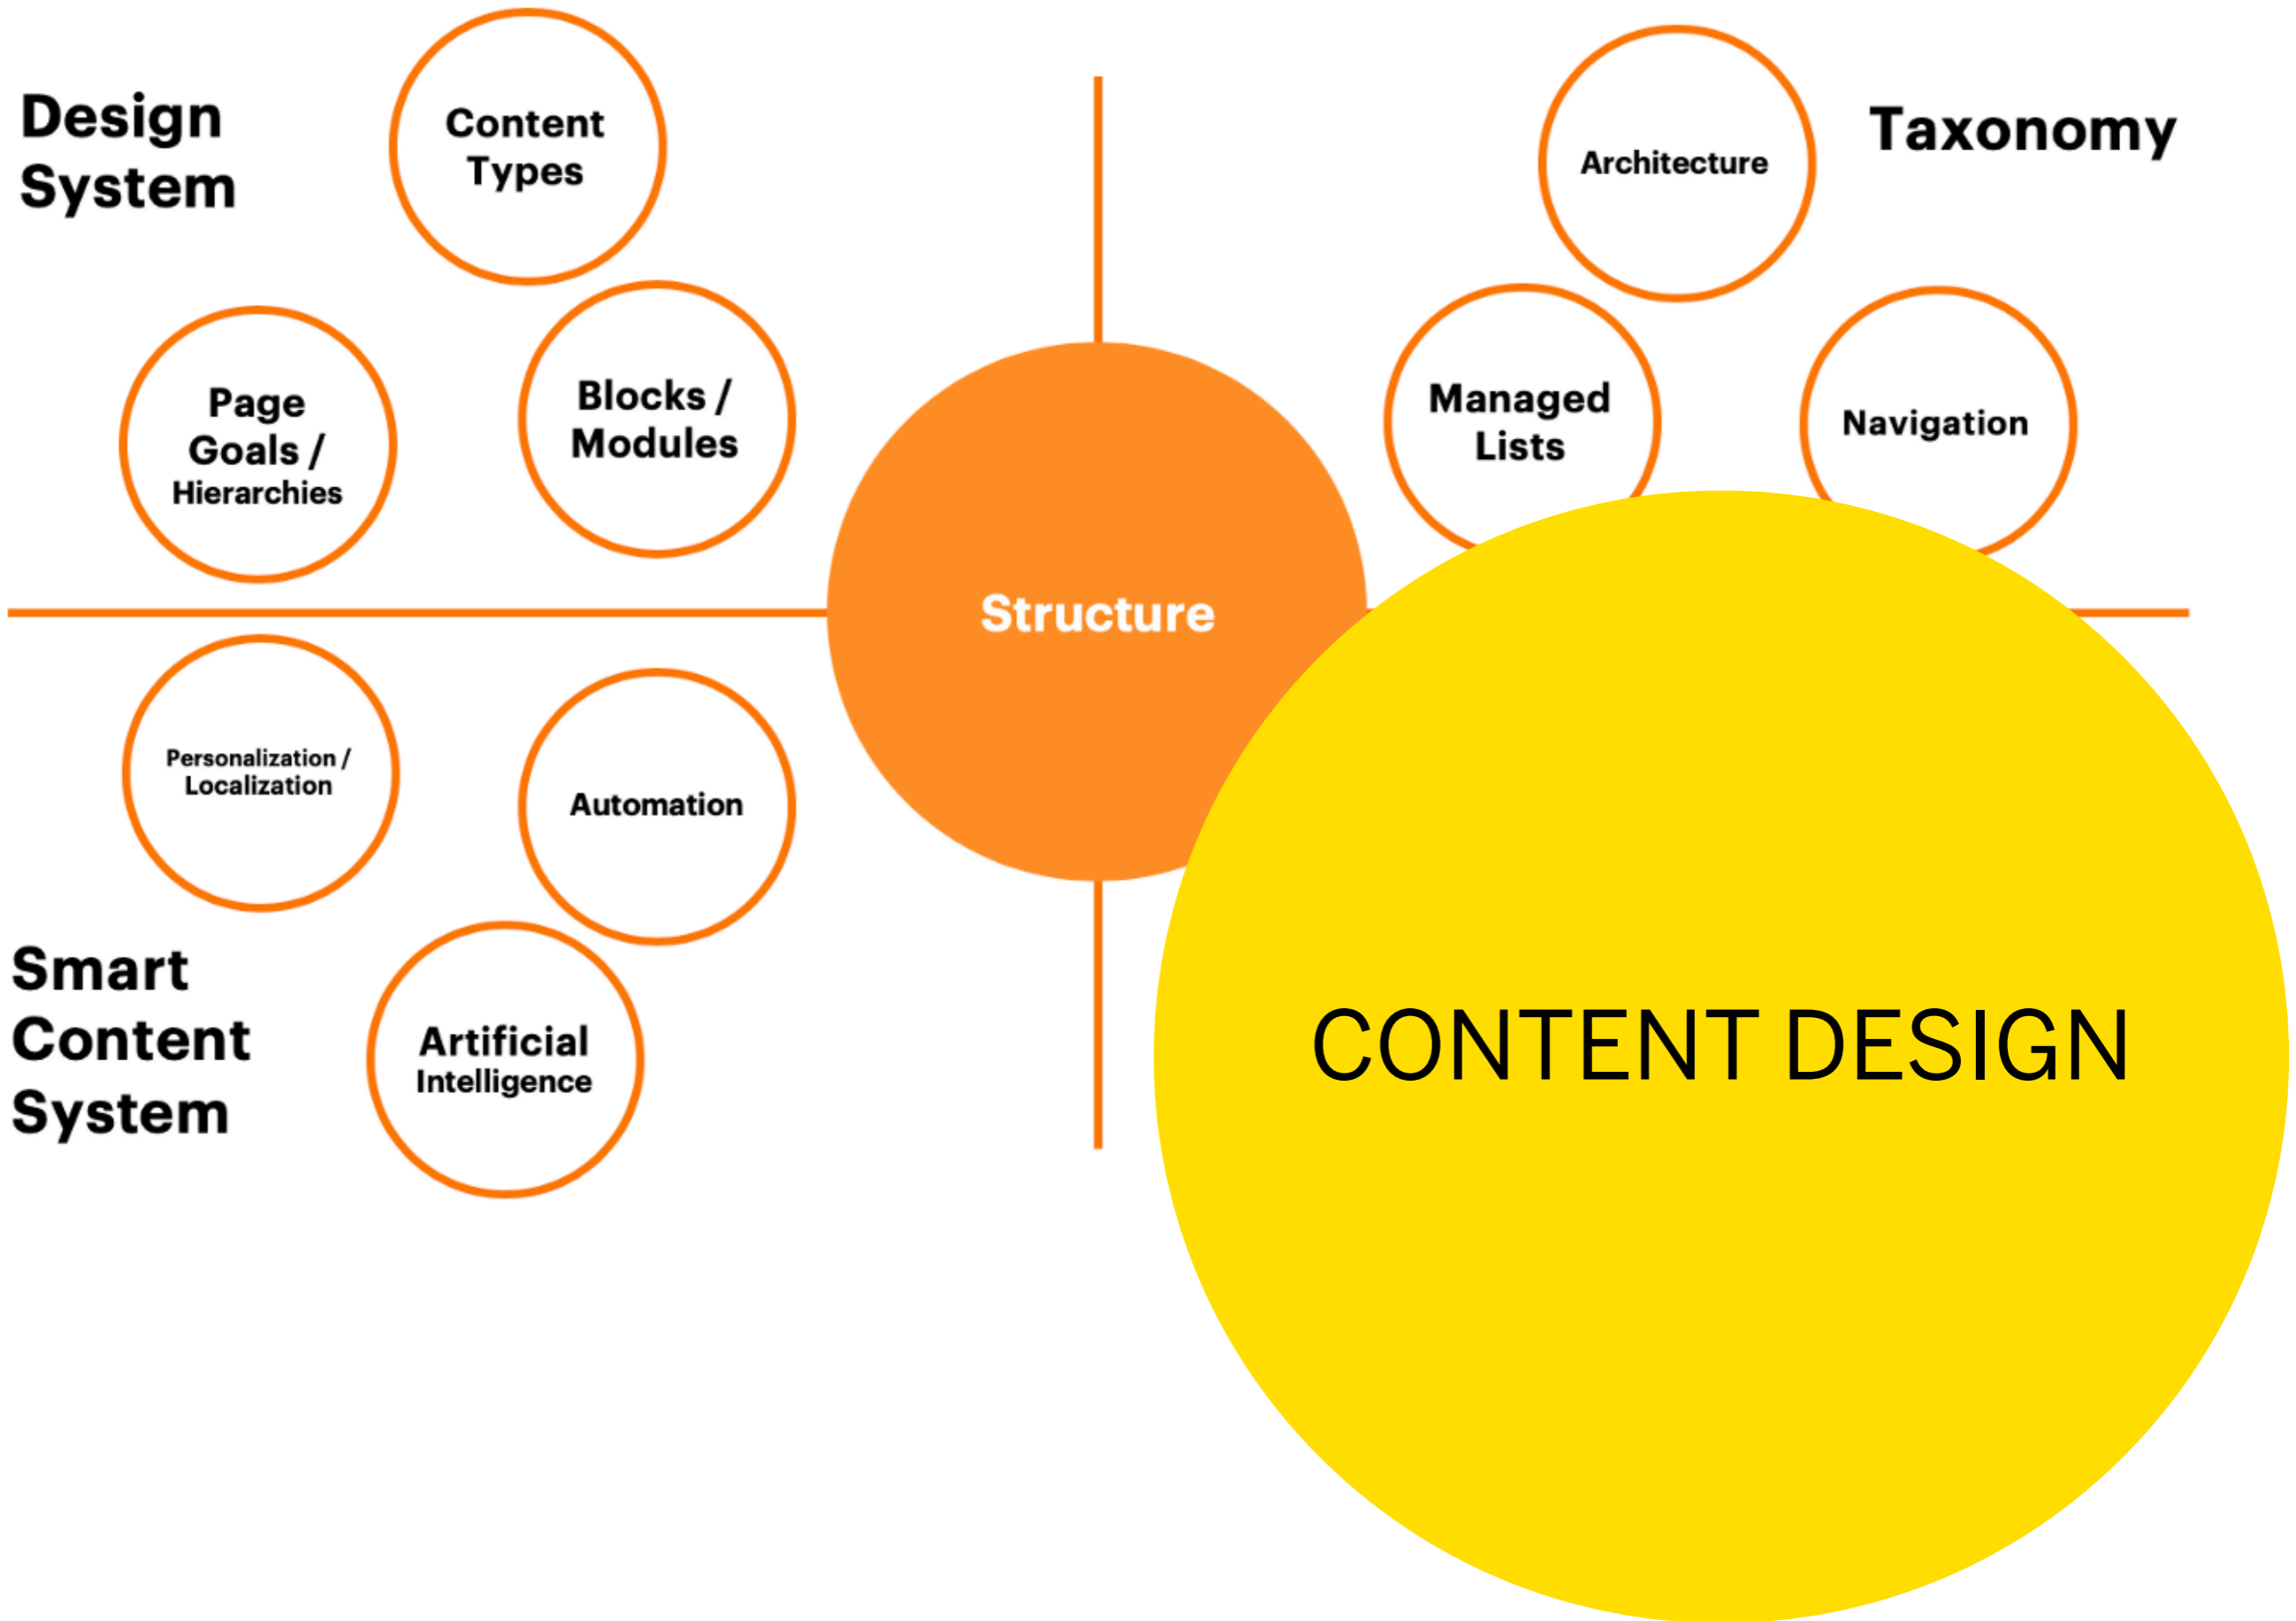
Design System

Content Types

Page Goals / Hierarchies

Blocks / Modules

Taxonomy

Architecture

Managed Lists

Navigation

Structure

Personalization / Localization

Automation

Smart Content System

Artificial Intelligence

CONTENT DESIGN